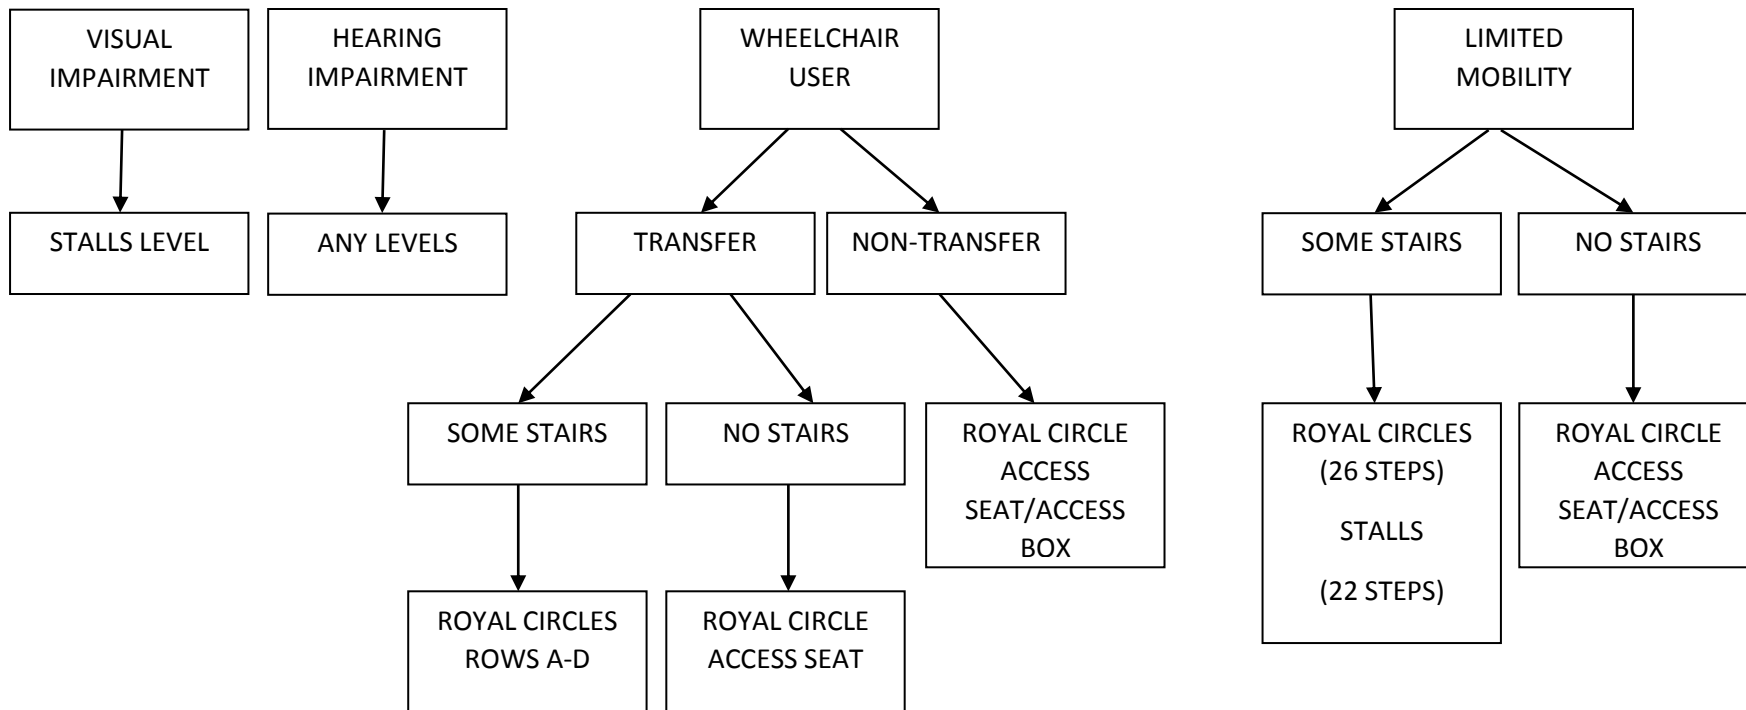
VISUAL IMPAIRMENT

STALLS LEVEL

HEARING IMPAIRMENT

ANY LEVELS

WHEELCHAIR USER

TRANSFER

NON-TRANSFER

SOME STAIRS

NO STAIRS

ROYAL CIRCLE ACCESS SEAT/ACCESS BOX

ROYAL CIRCLES ROWS A-D

ROYAL CIRCLE ACCESS SEAT

LIMITED MOBILITY

SOME STAIRS

NO STAIRS

ROYAL CIRCLES (26 STEPS)

STALLS

(22 STEPS)

ROYAL CIRCLE ACCESS SEAT/ACCESS BOX